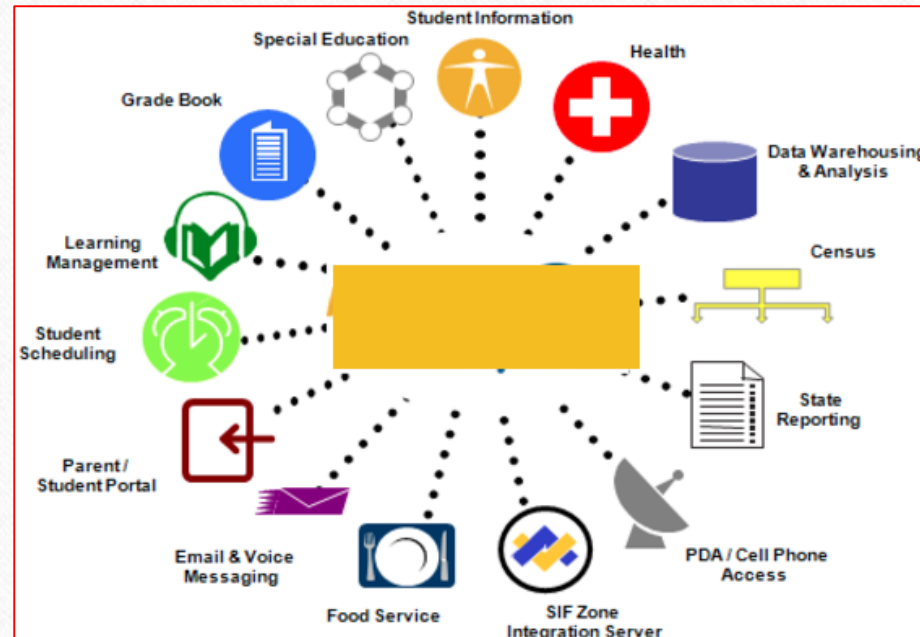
Student Information
Special Education
Health
Grade Book
Data Warehousing & Analysis
Learning Management
Census
Student Scheduling
State Reporting
Parent / Student Portal
Email & Voice Messaging
Food Service
SIF Zone Integration Server
PDA / Cell Phone Access